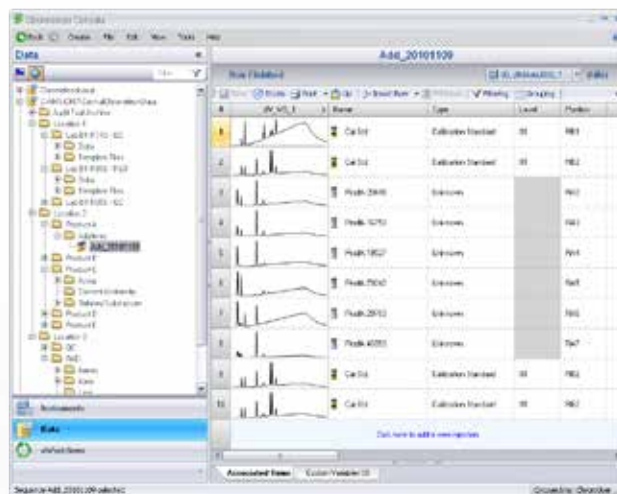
Chromeleon Console

Data

Add_20101109

Run Finished

Name | Type | Level | Position
Cal Std | Calibration Standard | 01 | RB1
Cal Std | Calibration Standard | 01 | RB2
Prodk 20610 | Unknown | | RA2
Prodk 15750 | Unknown | | RA3
Prodk 19527 | Unknown | | RA4
Prodk 75052 | Unknown | | RA5
Prodk 25753 | Unknown | | RA6
Prodk 45055 | Unknown | | RA7
Cal Std | Calibration Standard | 01 | RB2
Cal Std | Calibration Standard | 01 | RB2

Click here to add a new injection

Instruments

Data

eWorkflows

Associated Items

Custom Variables

Sequence Add_20101109 selected